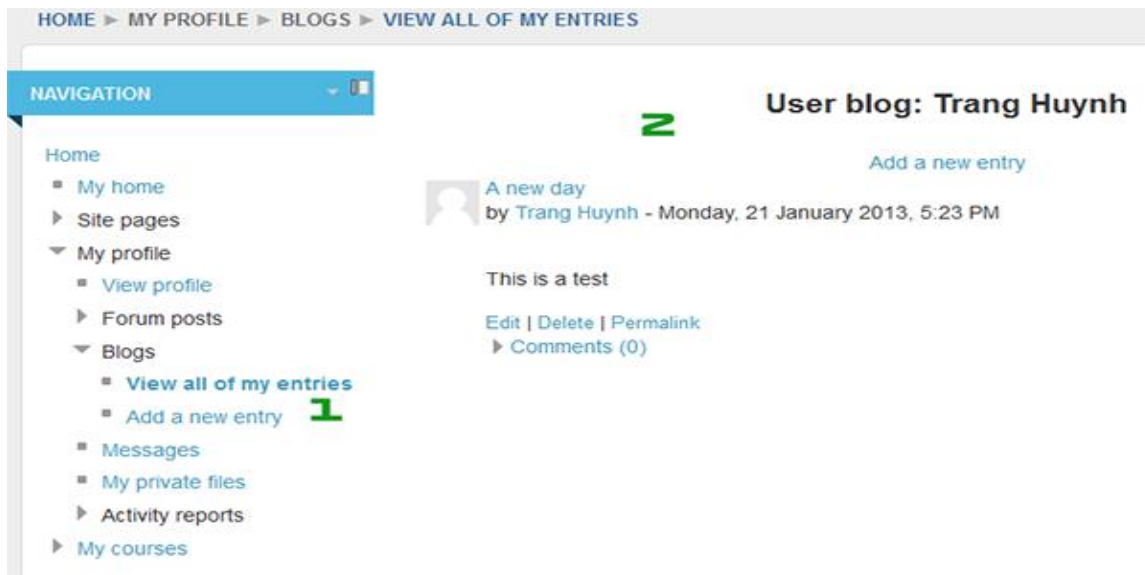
HOME ► MY PROFILE ► BLOGS ► VIEW ALL OF MY ENTRIES

NAVIGATION

Home
My home
Site pages
My profile
View profile
Forum posts
Blogs
View all of my entries
Add a new entry
Messages
My private files
Activity reports
My courses

1

2

User blog: Trang Huynh

Add a new entry

A new day
by Trang Huynh - Monday, 21 January 2013, 5:23 PM

This is a test

Edit | Delete | Permalink
Comments (0)